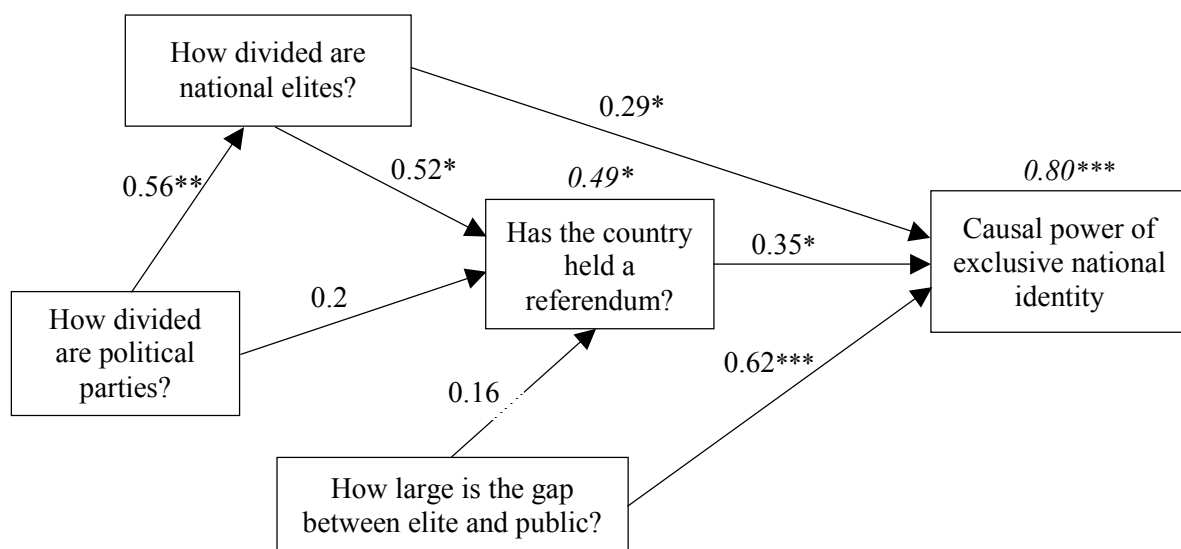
How divided are national elites?

0.29*

0.56**

0.52*

*0.49**

*0.80****

Has the country held a referendum?

0.35*

Causal power of exclusive national identity

0.2

How divided are political parties?

0.62***

0.16

How large is the gap between elite and public?